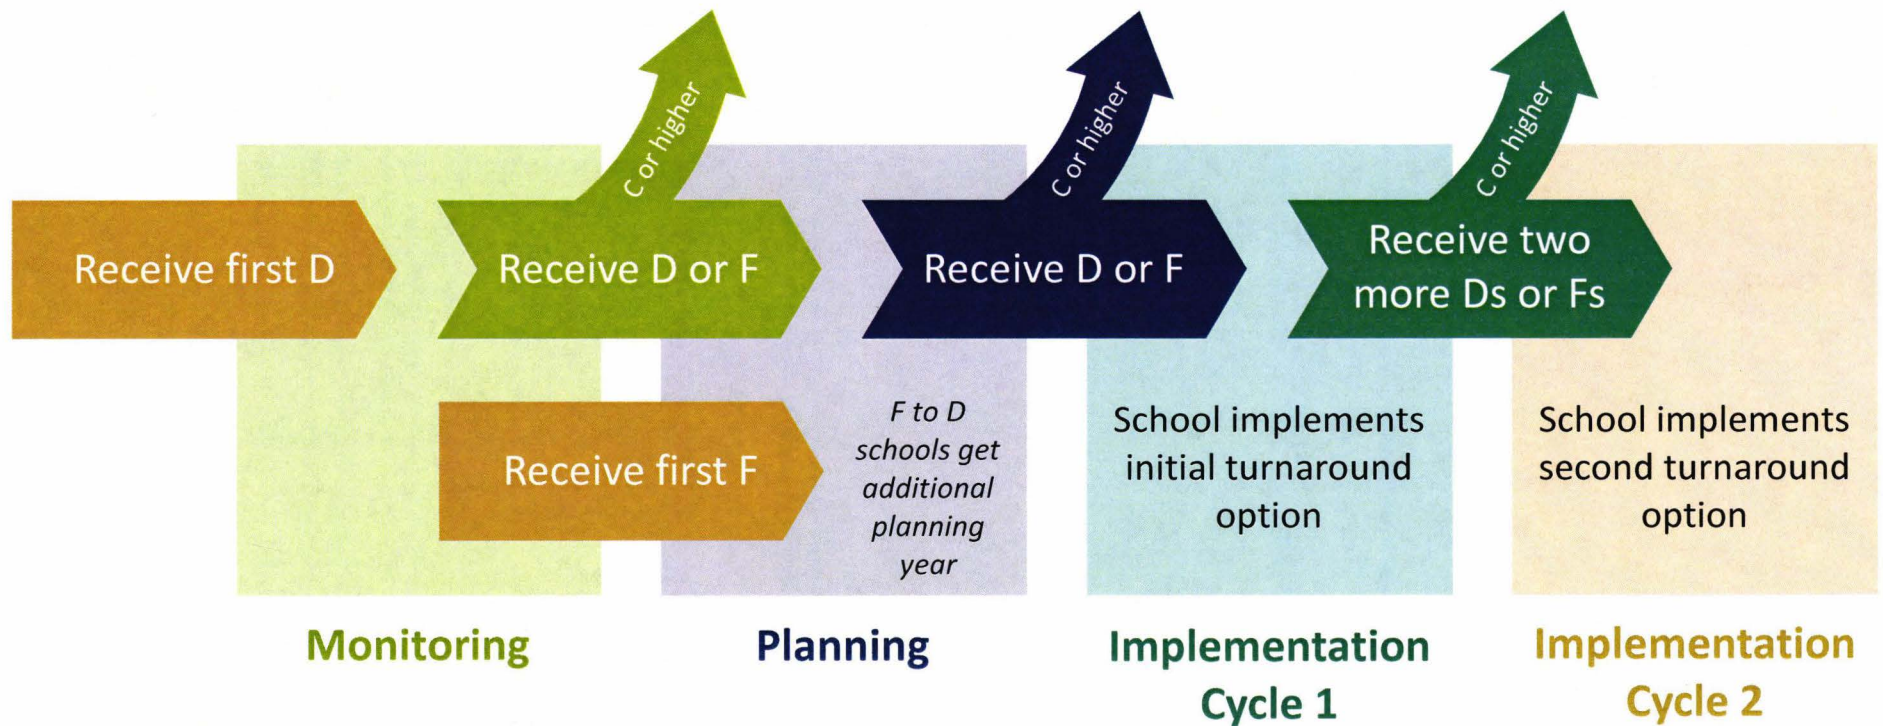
C or higher

C or higher

C or higher

Receive first D

Receive D or F

Receive D or F

Receive two more Ds or Fs

Receive first F

F to D schools get additional planning year

School implements initial turnaround option

School implements second turnaround option

Monitoring

Planning

Implementation Cycle 1

Implementation Cycle 2